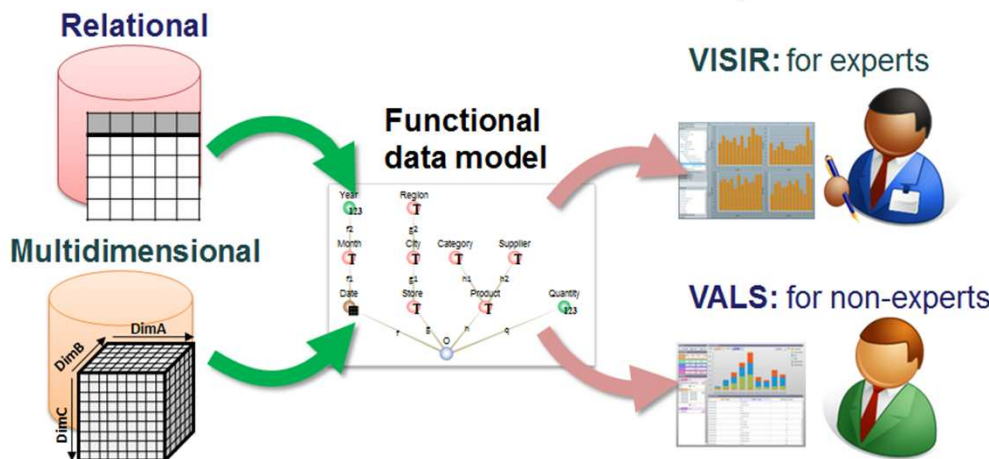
Relational

Multidimensional

DimA
DimB
DimC

Functional data model

Year
123
Region
T
f2
g2
Month
T
City
T
Category
T
Supplier
T
f1
g1
h1
h2
Date
Store
T
Product
T
Quantity
123
f
g
h
q
O

VISIR: for experts

VALS: for non-experts